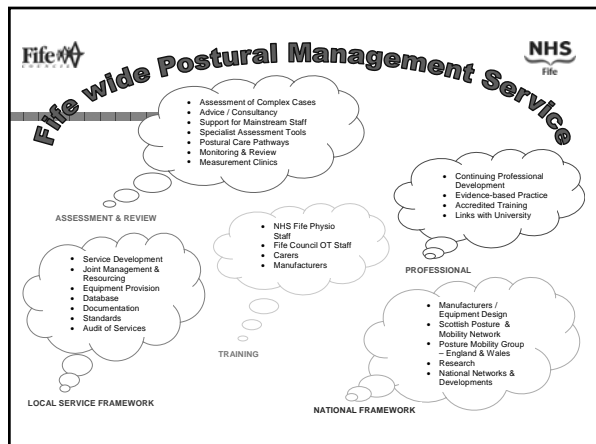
Fife COUNCIL

NHS Fife

Fife wide Postural Management Service

- Assessment of Complex Cases
- Advice / Consultancy
- Support for Mainstream Staff
- Specialist Assessment Tools
- Postural Care Pathways
- Monitoring & Review
- Measurement Clinics

ASSESSMENT & REVIEW

- Continuing Professional Development
- Evidence-based Practice
- Accredited Training
- Links with University

PROFESSIONAL

- NHS Fife Physio Staff
- Fife Council OT Staff
- Carers
- Manufacturers

TRAINING

- Service Development
- Joint Management & Resourcing
- Equipment Provision
- Database
- Documentation
- Standards
- Audit of Services

LOCAL SERVICE FRAMEWORK

- Manufacturers / Equipment Design
- Scottish Posture & Mobility Network
- Posture Mobility Group – England & Wales
- Research
- National Networks & Developments

NATIONAL FRAMEWORK